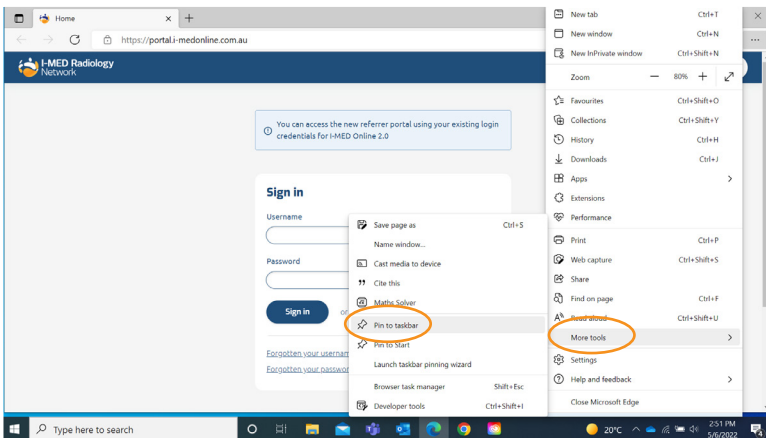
Home

https://portal.i-medonline.com.au

I-MED Radiology Network

You can access the new referrer portal using your existing login credentials for I-MED Online 2.0

Sign in

Username

Password

Sign in

or

Forgotten your usernam

Forgotten your passwor

Save page as Ctrl+S
Name window...
Cast media to device
Cite this
Maths Solver
Pin to taskbar
Pin to Start
Launch taskbar pinning wizard
Browser task manager Shift+Esc
Developer tools Ctrl+Shift+I

New tab Ctrl+T
New window Ctrl+N
New InPrivate window Ctrl+Shift+N
Zoom 80%
Favourites Ctrl+Shift+O
Collections Ctrl+Shift+Y
History Ctrl+H
Downloads Ctrl+J
Apps
Extensions
Performance
Print Ctrl+P
Web capture Ctrl+Shift+S
Share
Find on page Ctrl+F
Read aloud Ctrl+Shift+U
More tools
Settings
Help and feedback
Close Microsoft Edge

Type here to search

20°C

2:51 PM
5/6/2022